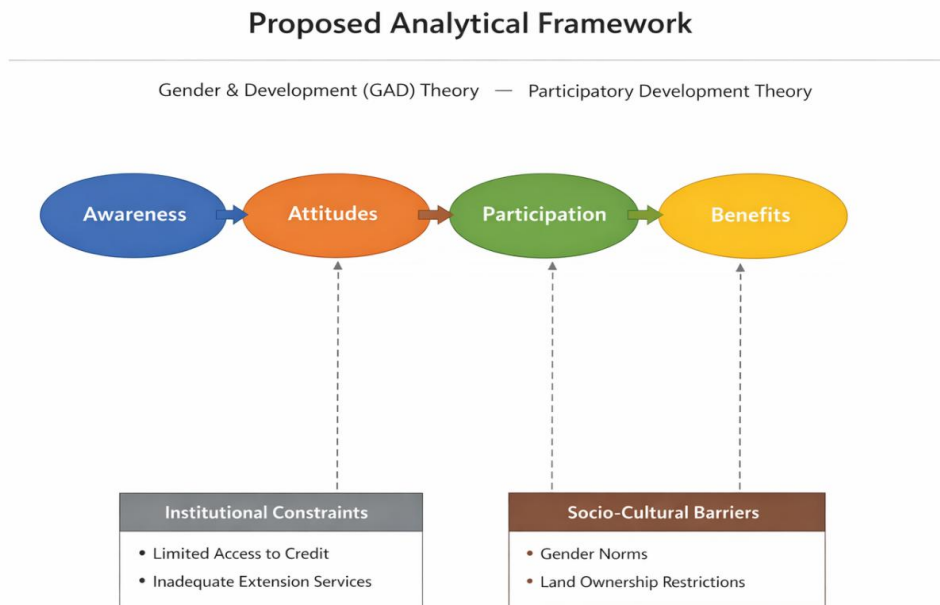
Proposed Analytical Framework

Gender & Development (GAD) Theory — Participatory Development Theory

Awareness

Attitudes

Participation

Benefits

Institutional Constraints

• Limited Access to Credit
• Inadequate Extension Services

Socio-Cultural Barriers

• Gender Norms
• Land Ownership Restrictions